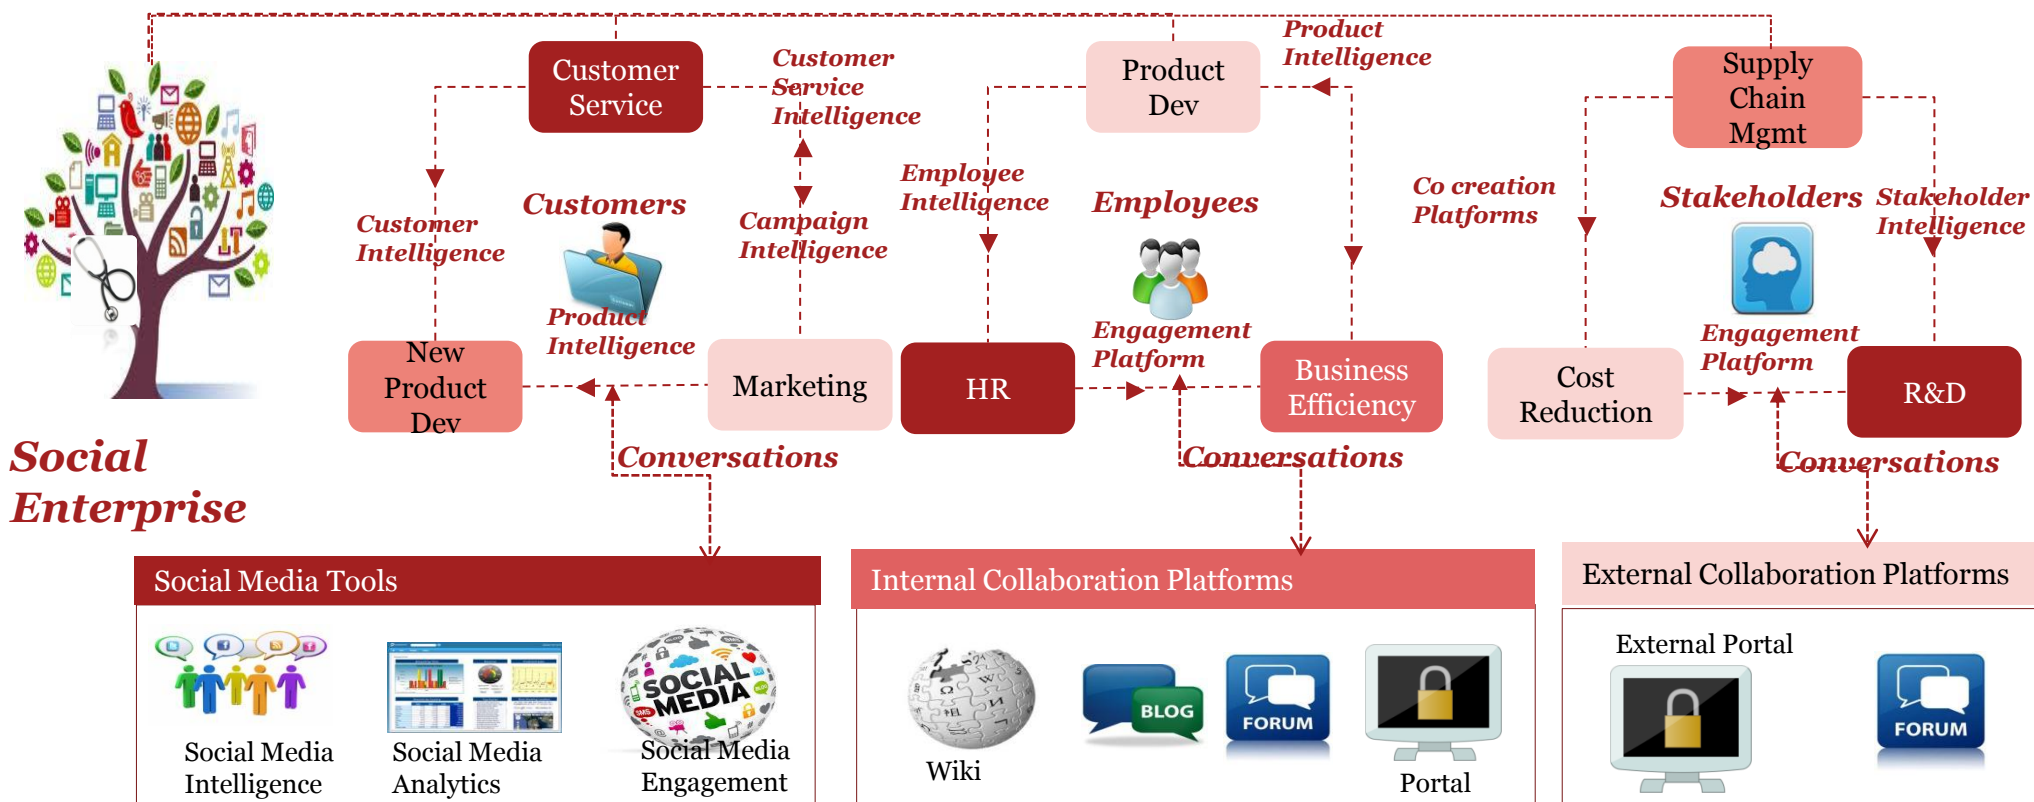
Customer Service

Customer Service Intelligence

Product Dev

Product Intelligence

Supply Chain Mgmt

Customer Intelligence

Customers

Campaign Intelligence

Employee Intelligence

Employees

Co creation Platforms

Stakeholders

Stakeholder Intelligence

Product Intelligence

New Product Dev

Marketing

HR

Engagement Platform

Business Efficiency

Cost Reduction

Engagement Platform

R&D

Social Enterprise

Conversations

Conversations

Conversations

Social Media Tools

Social Media Intelligence

Social Media Analytics

SOCIAL MEDIA

Social Media Engagement

Internal Collaboration Platforms

Wiki

BLOG

FORUM

Portal

External Collaboration Platforms

External Portal

FORUM